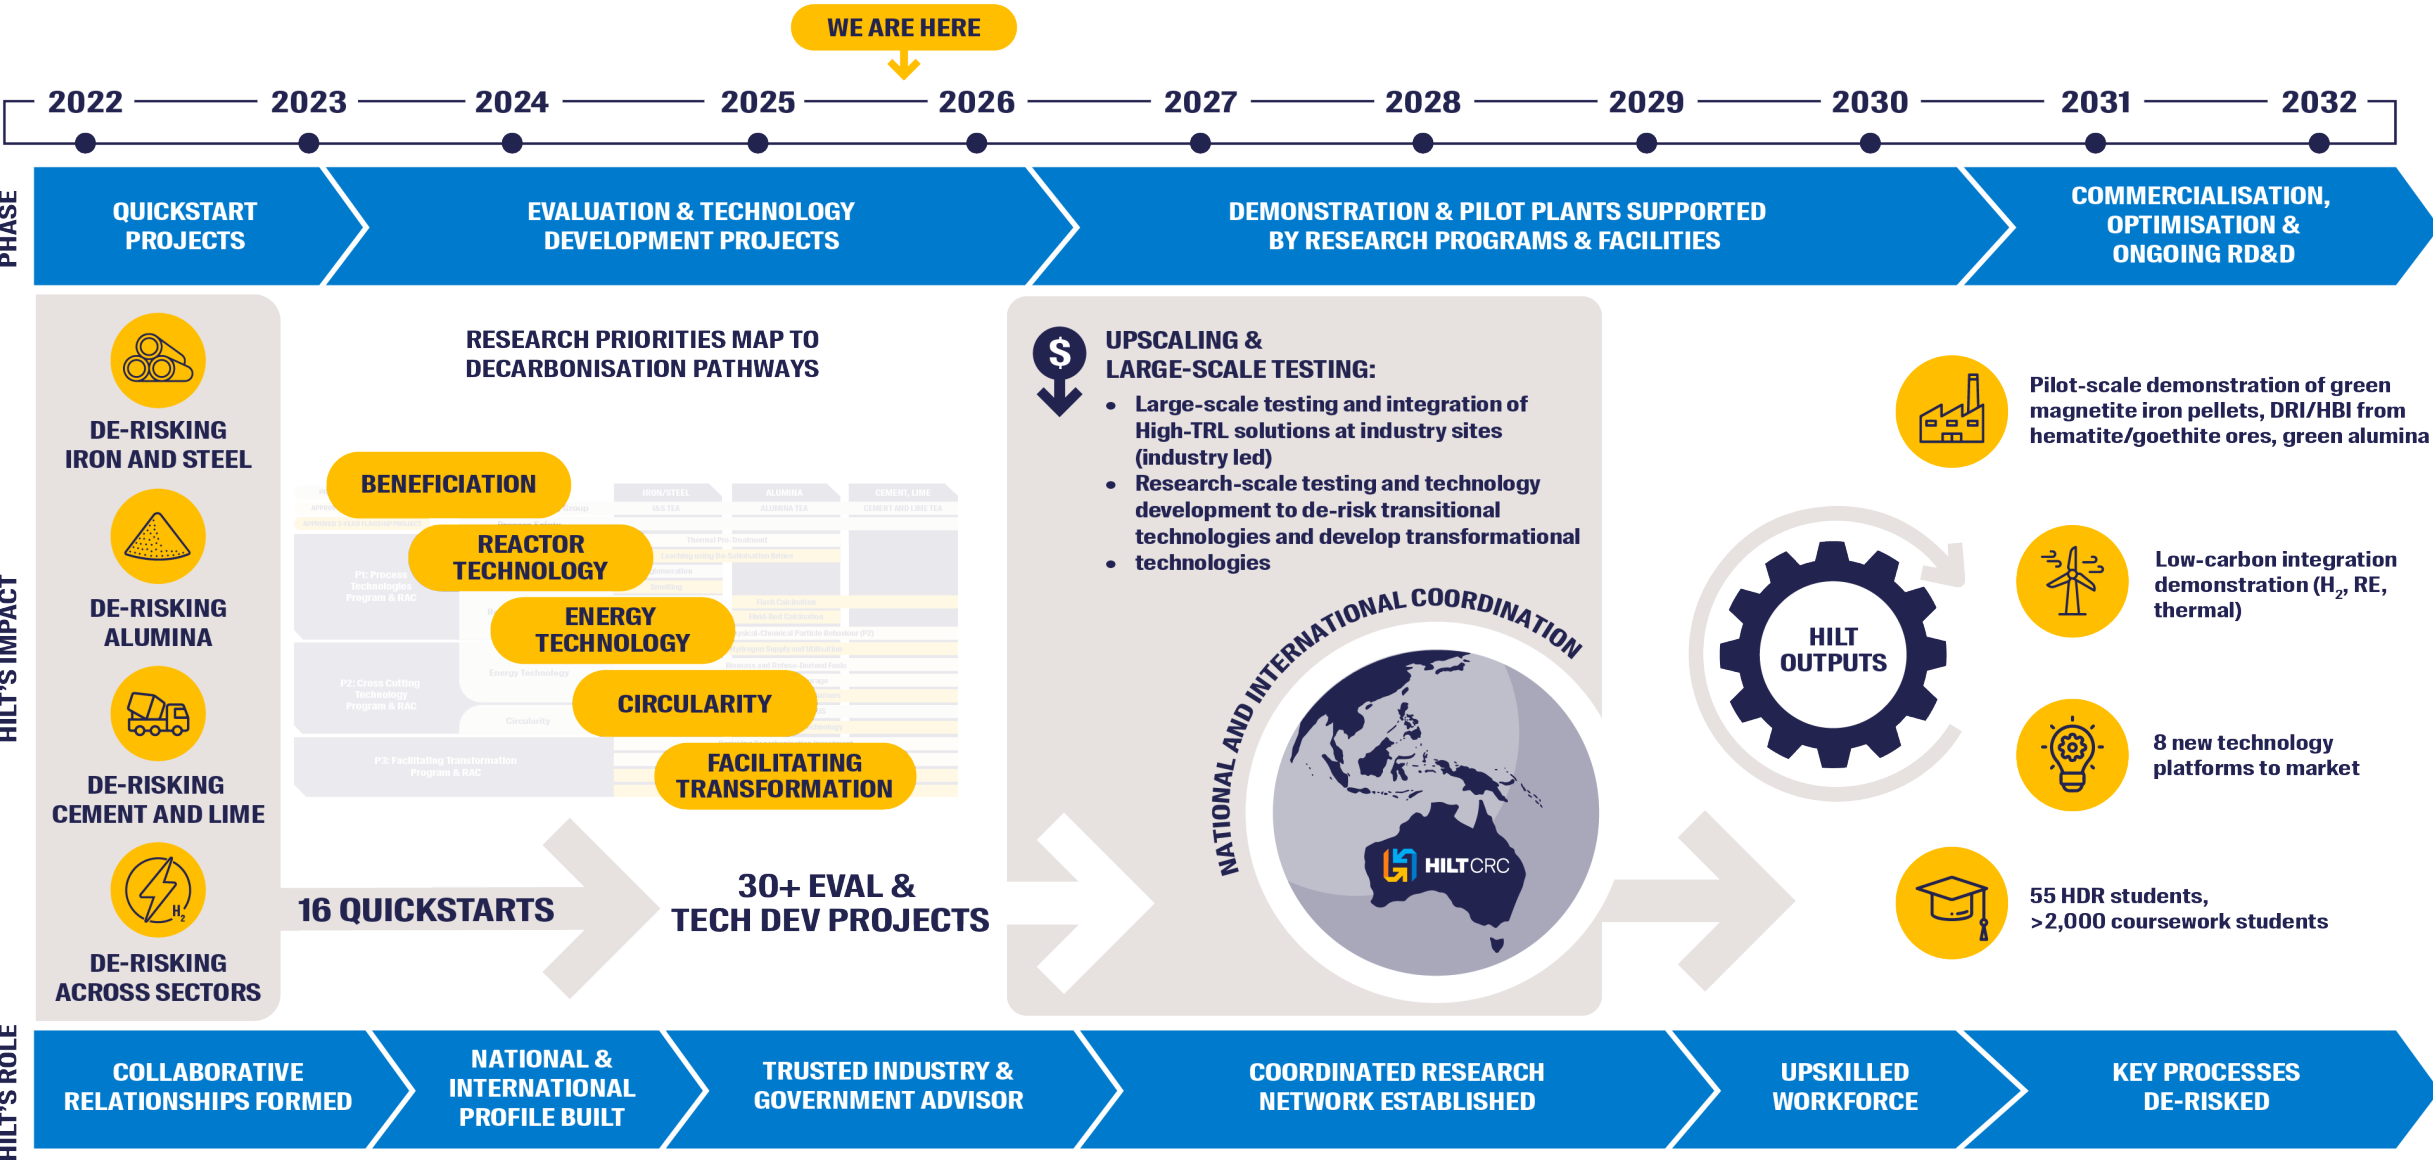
WE ARE HERE

2022 2023 2024 2025 2026 2027 2028 2029 2030 2031 2032

PHASE

QUICKSTART PROJECTS

EVALUATION & TECHNOLOGY DEVELOPMENT PROJECTS

DEMONSTRATION & PILOT PLANTS SUPPORTED BY RESEARCH PROGRAMS & FACILITIES

COMMERCIALISATION, OPTIMISATION & ONGOING RD&D

HILT'S IMPACT

DE-RISKING IRON AND STEEL

DE-RISKING ALUMINA

DE-RISKING CEMENT AND LIME

DE-RISKING ACROSS SECTORS

RESEARCH PRIORITIES MAP TO DECARBONISATION PATHWAYS

BENEFICIATION

REACTOR TECHNOLOGY

ENERGY TECHNOLOGY

CIRCULARITY

FACILITATING TRANSFORMATION

16 QUICKSTARTS

30+ EVAL & TECH DEV PROJECTS

UPSCALING & LARGE-SCALE TESTING:
• Large-scale testing and integration of High-TRL solutions at industry sites (industry led)
• Research-scale testing and technology development to de-risk transitional technologies and develop transformational
• technologies

NATIONAL AND INTERNATIONAL COORDINATION

HILTCRC

HILT OUTPUTS

Pilot-scale demonstration of green magnetite iron pellets, DRI/HBI from hematite/goethite ores, green alumina

Low-carbon integration demonstration ($H_2$, RE, thermal)

8 new technology platforms to market

55 HDR students, >2,000 coursework students

HILT'S ROLE

COLLABORATIVE RELATIONSHIPS FORMED

NATIONAL & INTERNATIONAL PROFILE BUILT

TRUSTED INDUSTRY & GOVERNMENT ADVISOR

COORDINATED RESEARCH NETWORK ESTABLISHED

UPSKILLED WORKFORCE

KEY PROCESSES DE-RISKED